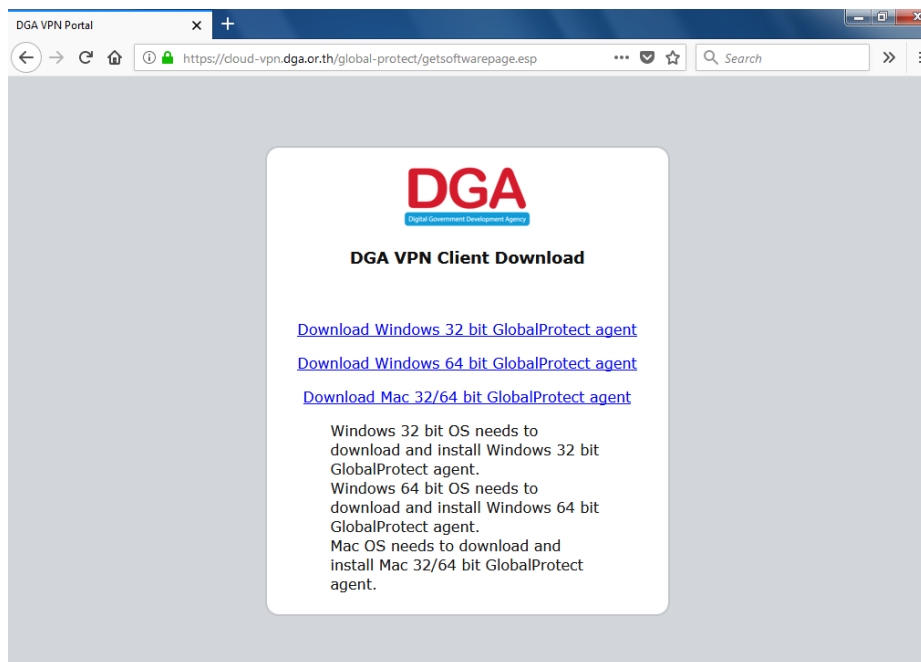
DGA VPN Portal

https://cloud-vpn.dga.or.th/global-protect/getsoftwarepage.esp

Search

DGA
Digital Government Development Agency

DGA VPN Client Download

Download Windows 32 bit GlobalProtect agent

Download Windows 64 bit GlobalProtect agent

Download Mac 32/64 bit GlobalProtect agent

Windows 32 bit OS needs to download and install Windows 32 bit GlobalProtect agent.
Windows 64 bit OS needs to download and install Windows 64 bit GlobalProtect agent.
Mac OS needs to download and install Mac 32/64 bit GlobalProtect agent.